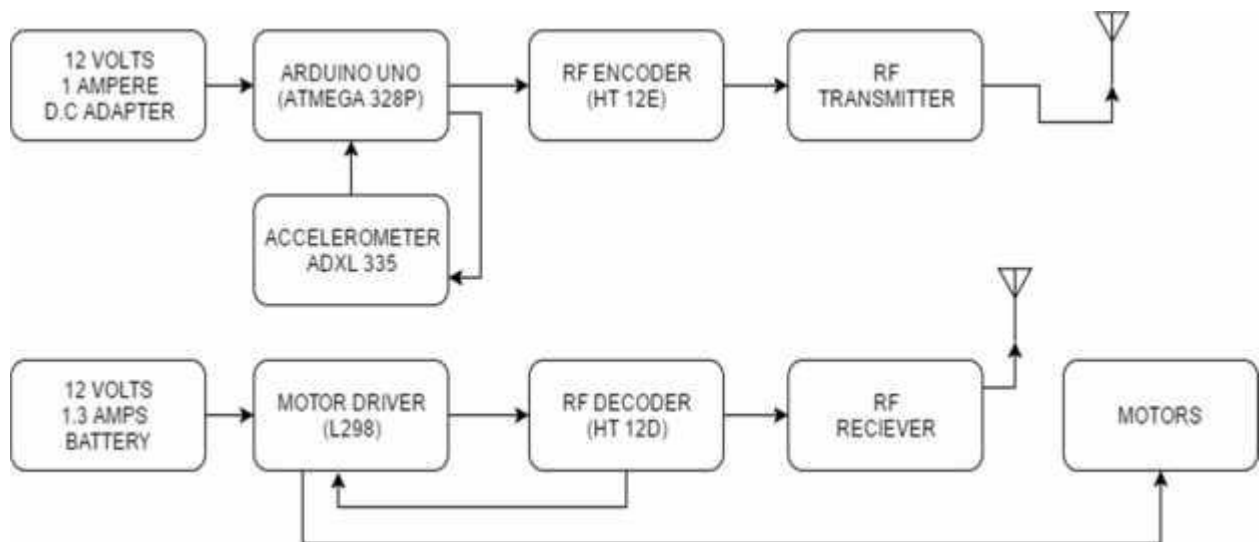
12 VOLTS
1 AMPERE
D.C ADAPTER

ARDUINO UNO
(ATMEGA 328P)

RF ENCODER
(HT 12E)

RF
TRANSMITTER

ACCELEROMETER
ADXL 335

12 VOLTS
1.3 AMPS
BATTERY

MOTOR DRIVER
(L298)

RF DECODER
(HT 12D)

RF
RECIEVER

MOTORS